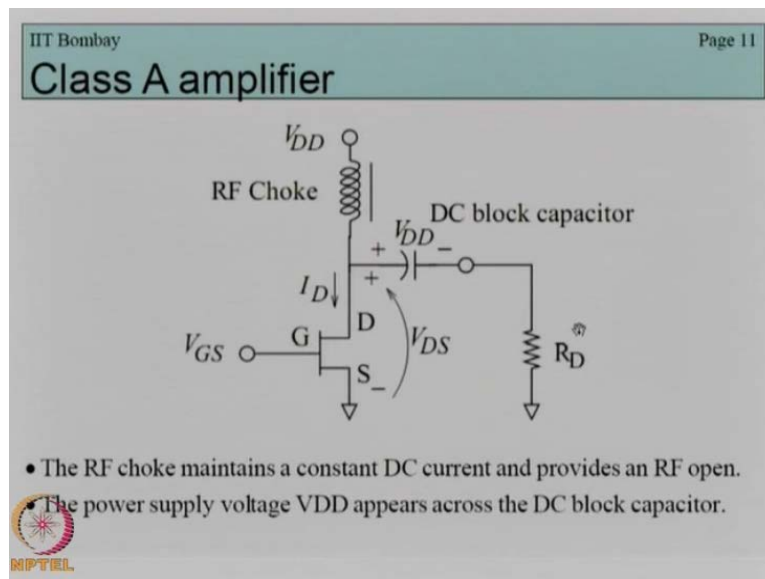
IIT Bombay

Page 11

Class A amplifier

$V_{DD}$

RF Choke

DC block capacitor

$V_{DD}$

+

−

+

$I_D$

D

G

$V_{GS}$

$V_{DS}$

S

−

$R_D$

• The RF choke maintains a constant DC current and provides an RF open.

• The power supply voltage VDD appears across the DC block capacitor.

NPTEL